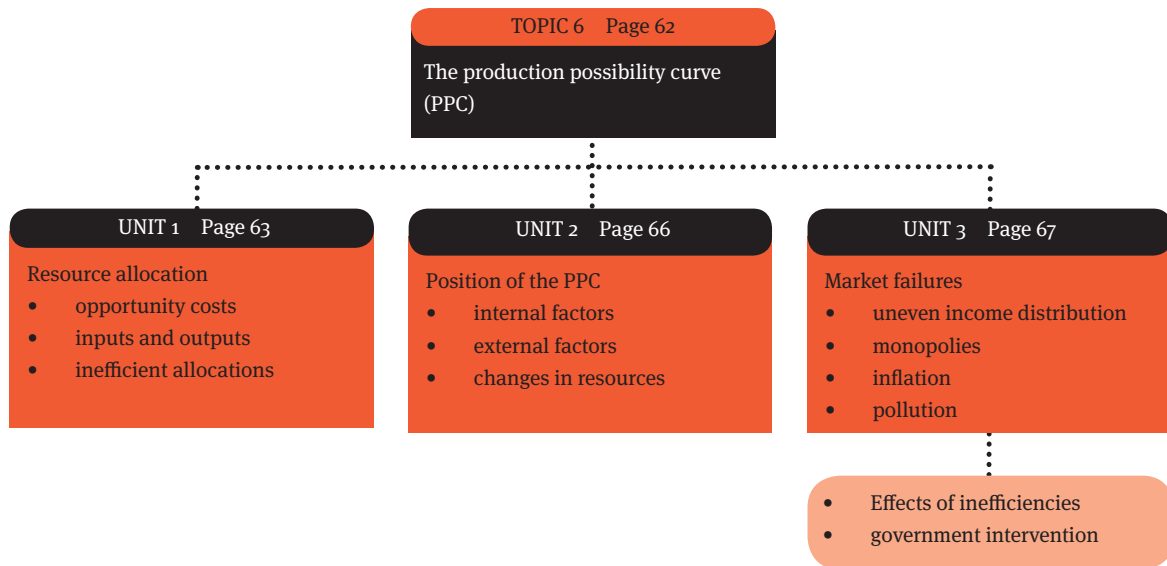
TOPIC 6 Page 62

The production possibility curve (PPC)

UNIT 1 Page 63

Resource allocation
- opportunity costs
- inputs and outputs
- inefficient allocations

UNIT 2 Page 66

Position of the PPC
- internal factors
- external factors
- changes in resources

UNIT 3 Page 67

Market failures
- uneven income distribution
- monopolies
- inflation
- pollution

- Effects of inefficiencies
- government intervention